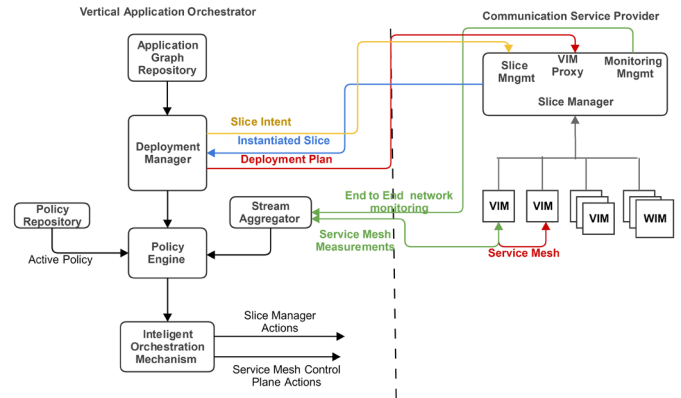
Vertical Application Orchestrator

Communication Service Provider

Application Graph Repository

Deployment Manager

Slice Intent

Instantiated Slice

Deployment Plan

Slice Mngmt

VIM Proxy

Monitoring Mngmt

Slice Manager

Policy Repository

Active Policy

Policy Engine

Stream Aggregator

End to End network monitoring

Service Mesh Measurements

VIM

VIM

VIM

WIM

Service Mesh

Inteligent Orchestration Mechanism

Slice Manager Actions

Service Mesh Control Plane Actions